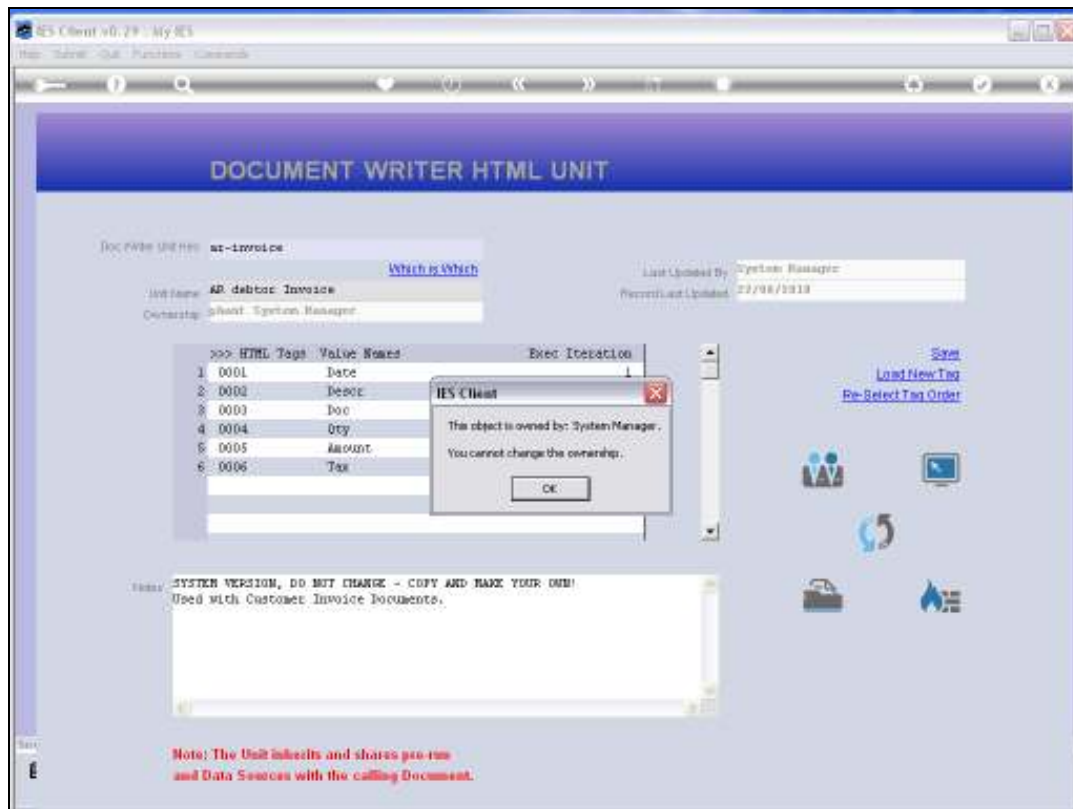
IES Client v0.29 : My IES

DOCUMENT WRITER HTML UNIT

Doc Write Unit Nm: ar-invoice

Which is Which

Unit Name: AR debtor Invoice

Ownership: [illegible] System Manager

Last Updated By: System Manager

Record Last Updated: 22/08/2010

| | >>> HTML Tags | Value Names | Exec Iteration |
|---|---|---|---|
| 1 | 0001 | Date | 1 |
| 2 | 0002 | Descr | |
| 3 | 0003 | Doc | |
| 4 | 0004 | Qty | |
| 5 | 0005 | Amount | |
| 6 | 0006 | Tax | |

IES Client

This object is owned by: System Manager.

You cannot change the ownership.

OK

Save

Load New Tag

Re-Select Tag Order

Notes: SYSTEM VERSION, DO NOT CHANGE - COPY AND MAKE YOUR OWN!
Used with Customer Invoice Documents.

Note: The Unit inherits and shares pre-run and Data Sources with the calling Document.